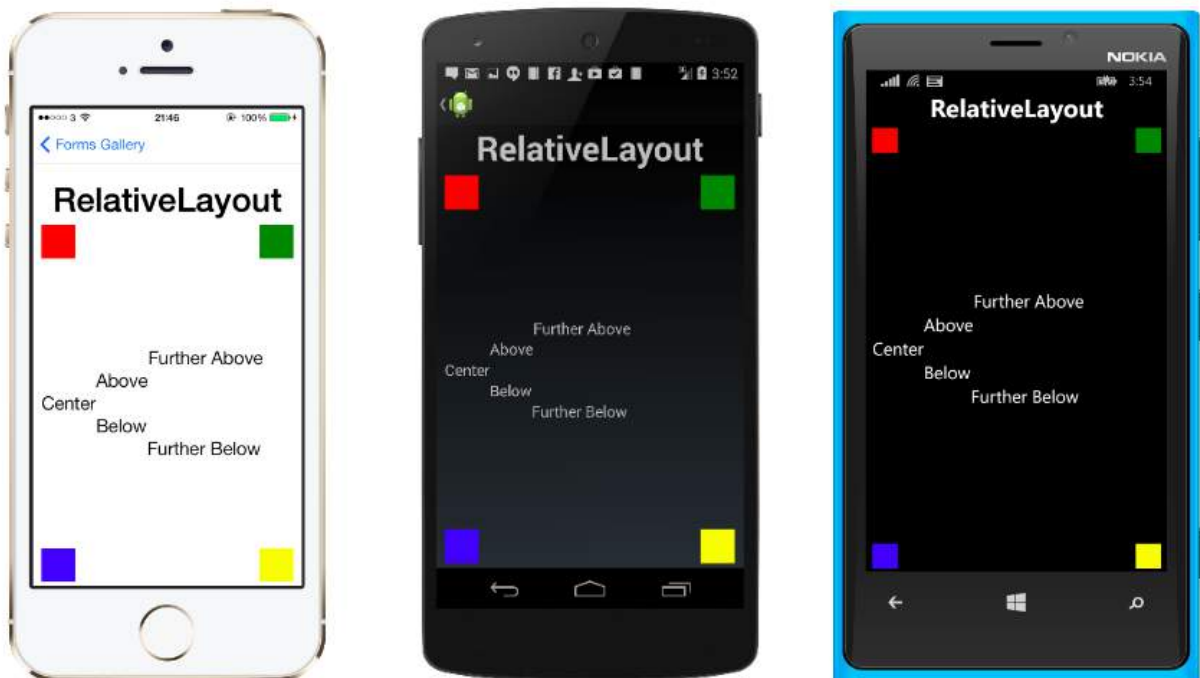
●●○○○ 3 21:46 100%

Forms Gallery

RelativeLayout

Further Above
Above
Center
Below
Further Below

3:52

RelativeLayout

Further Above
Above
Center
Below
Further Below

NOKIA

3:54

RelativeLayout

Further Above
Above
Center
Below
Further Below